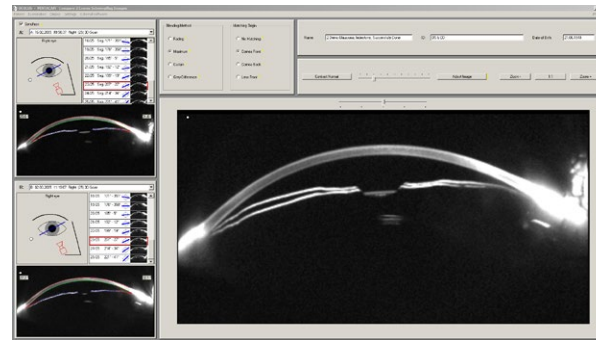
Right eye

Right eye

Blending Method

Fading

Maximum

Curtain

Easy Difference

Matching Stage

No Matching

Cornea Front

Cornea Back

Lens Front

Name:

ID:

Date of Birth:

Subtract Normal

Adjust Image

Zoom -

1:1

Zoom +